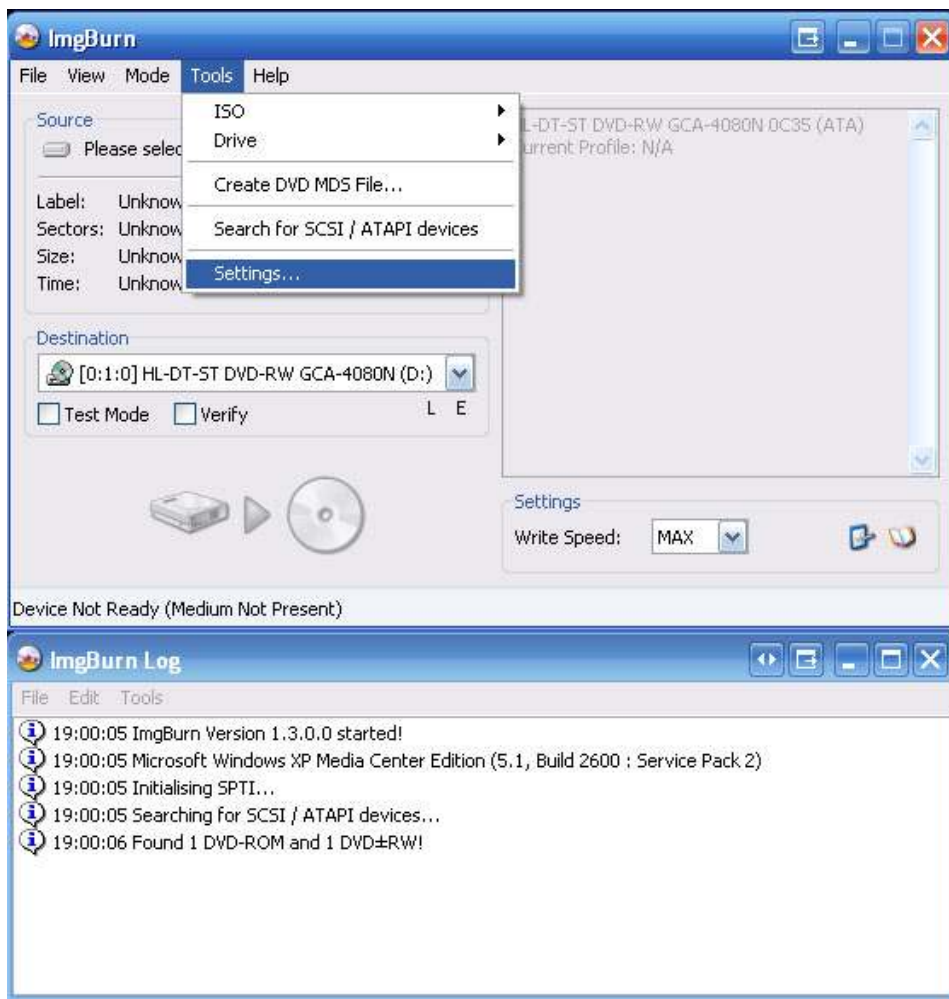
ImgBurn

File View Mode Tools Help

Source

Please selec

Label: Unknow
Sectors: Unknow
Size: Unknow
Time: Unknow

ISO
Drive
Create DVD MDS File...
Search for SCSI / ATAPI devices
Settings...

L-DT-ST DVD-RW GCA-4080N 0C35 (ATA)
urrent Profile: N/A

Destination

[0:1:0] HL-DT-ST DVD-RW GCA-4080N (D:)

Test Mode Verify L E

Settings

Write Speed: MAX

Device Not Ready (Medium Not Present)

ImgBurn Log

File Edit Tools

19:00:05 ImgBurn Version 1.3.0.0 started!
19:00:05 Microsoft Windows XP Media Center Edition (5.1, Build 2600 : Service Pack 2)
19:00:05 Initialising SPTI...
19:00:05 Searching for SCSI / ATAPI devices...
19:00:06 Found 1 DVD-ROM and 1 DVD±RW!